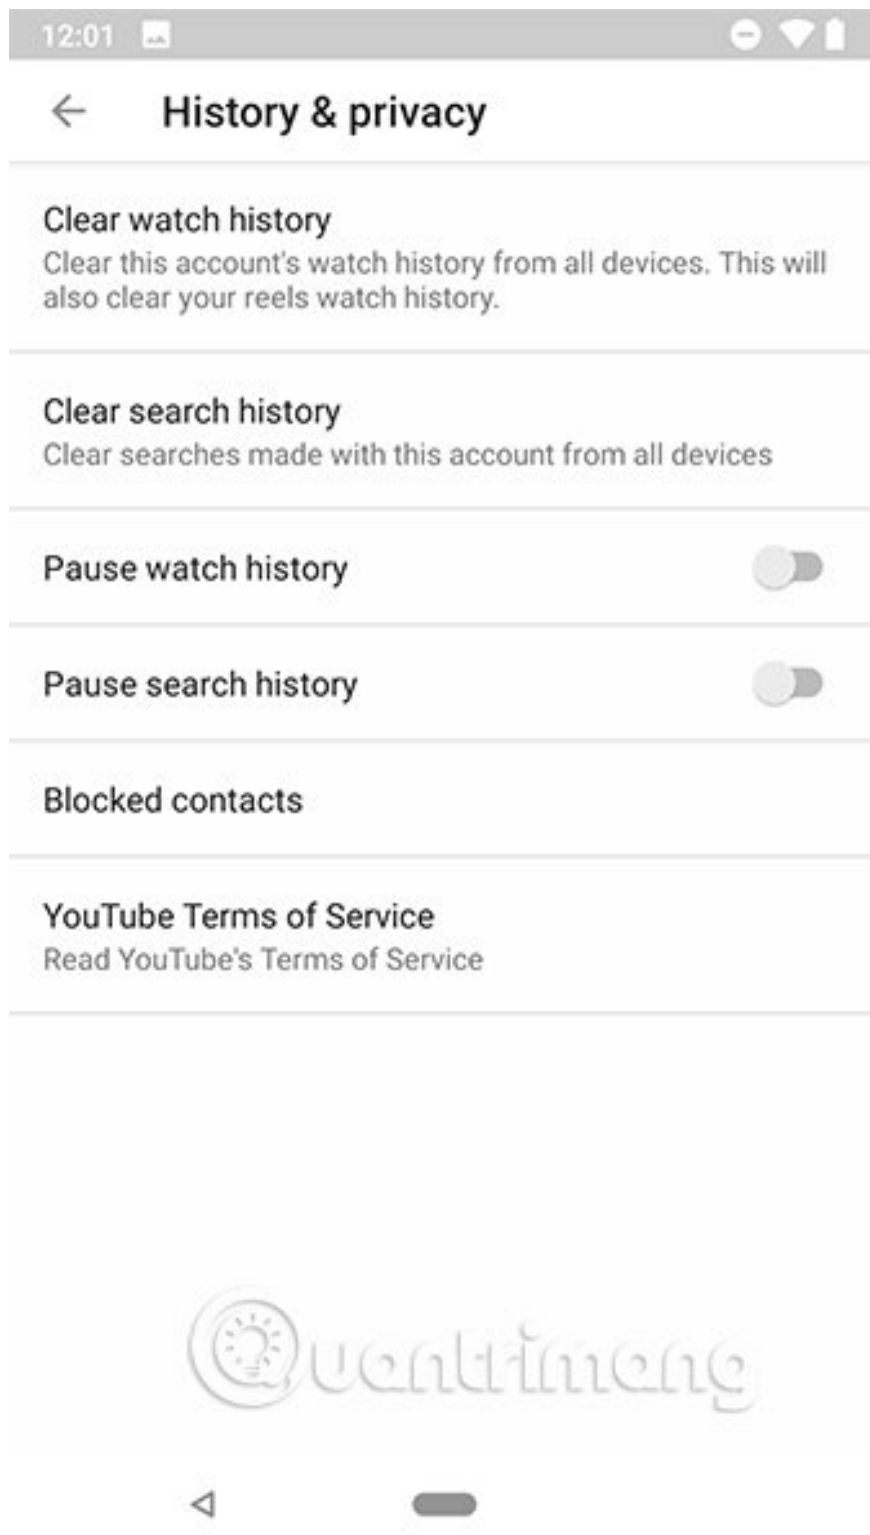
12:01

History & privacy

Clear watch history
Clear this account's watch history from all devices. This will also clear your reels watch history.

Clear search history
Clear searches made with this account from all devices

Pause watch history

Pause search history

Blocked contacts

YouTube Terms of Service
Read YouTube's Terms of Service

Quantrimang